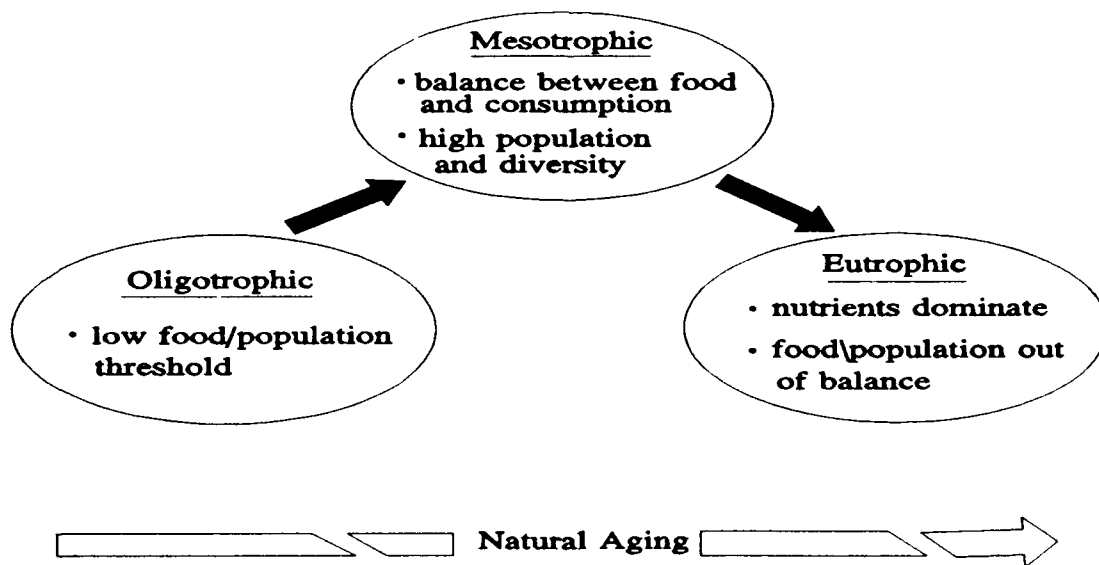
Mesotrophic

• balance between food and consumption

• high population and diversity

Oligotrophic

• low food/population threshold

Eutrophic

• nutrients dominate

• food\population out of balance

Natural Aging